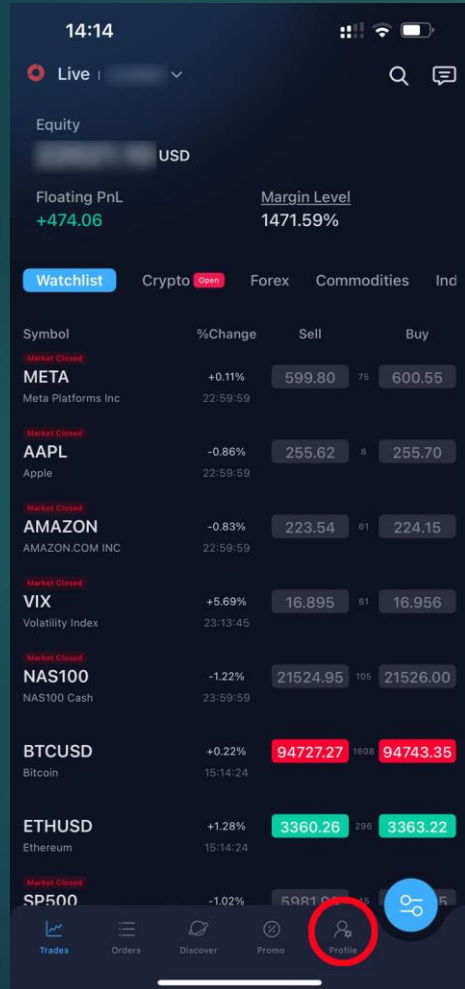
14:14

Live | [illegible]

Equity
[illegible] USD

Floating PnL
+474.06

Margin Level
1471.59%

Watchlist Crypto Open Forex Commodities Ind

| Symbol | %Change | Sell | | Buy |
|---|---|---|---|---|
| Market Closed META Meta Platforms Inc | +0.11% 22:59:59 | 599.80 | 75 | 600.55 |
| Market Closed AAPL Apple | -0.86% 22:59:59 | 255.62 | 8 | 255.70 |
| Market Closed AMAZON AMAZON.COM INC | -0.83% 22:59:59 | 223.54 | 61 | 224.15 |
| Market Closed VIX Volatility Index | +5.69% 23:13:45 | 16.895 | 61 | 16.956 |
| Market Closed NAS100 NAS100 Cash | -1.22% 23:59:59 | 21524.95 | 105 | 21526.00 |
| BTCUSD Bitcoin | +0.22% 15:14:24 | 94727.27 | 1608 | 94743.35 |
| ETHUSD Ethereum | +1.28% 15:14:24 | 3360.26 | 296 | 3363.22 |
| Market Closed SP500 | -1.02% | 5981.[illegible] | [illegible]5 | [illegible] |

Trades Orders Discover Promo Profile